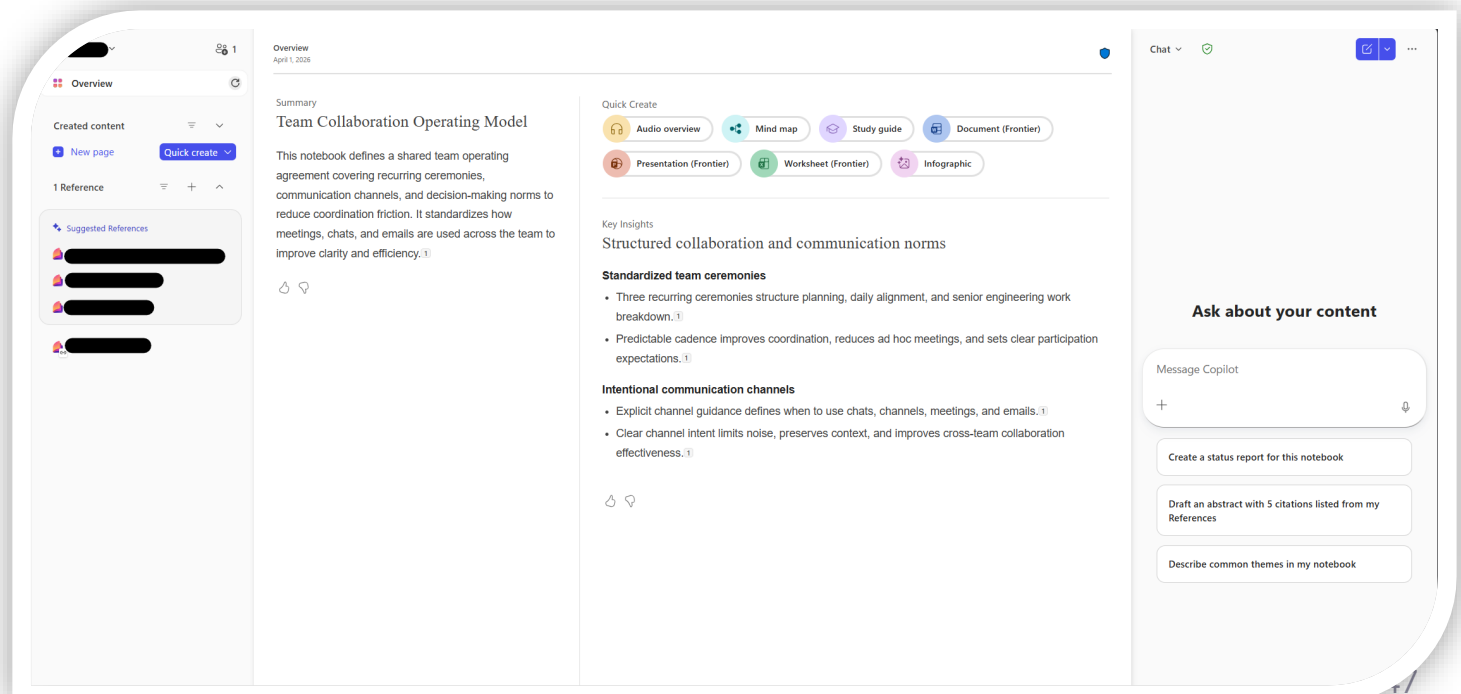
1

Overview

Created content

New page

Quick create

1 Reference

Suggested References

Overview
April 1, 2026

Summary
Team Collaboration Operating Model

This notebook defines a shared team operating agreement covering recurring ceremonies, communication channels, and decision-making norms to reduce coordination friction. It standardizes how meetings, chats, and emails are used across the team to improve clarity and efficiency. 1

Quick Create

Audio overview

Mind map

Study guide

Document (Frontier)

Presentation (Frontier)

Worksheet (Frontier)

Infographic

Key Insights
Structured collaboration and communication norms

Standardized team ceremonies

- Three recurring ceremonies structure planning, daily alignment, and senior engineering work breakdown. 1
- Predictable cadence improves coordination, reduces ad hoc meetings, and sets clear participation expectations. 1

Intentional communication channels

- Explicit channel guidance defines when to use chats, channels, meetings, and emails. 1
- Clear channel intent limits noise, preserves context, and improves cross-team collaboration effectiveness. 1

Chat

Ask about your content

Message Copilot

+

Create a status report for this notebook

Draft an abstract with 5 citations listed from my References

Describe common themes in my notebook